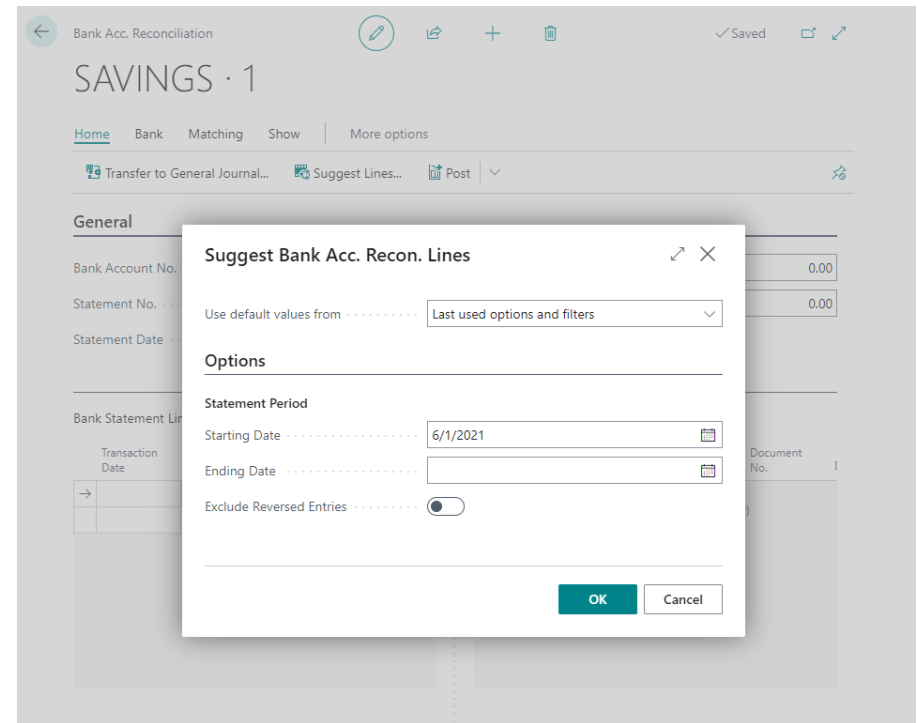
Bank Acc. Reconciliation

✓Saved

SAVINGS · 1

Home Bank Matching Show More options

Transfer to General Journal... Suggest Lines... Post

General

Bank Account No.

Statement No.

Statement Date

0.00

0.00

Bank Statement Lin

Transaction Date

Document No.

Suggest Bank Acc. Recon. Lines

Use default values from Last used options and filters

Options

Statement Period

Starting Date 6/1/2021

Ending Date

Exclude Reversed Entries

OK

Cancel